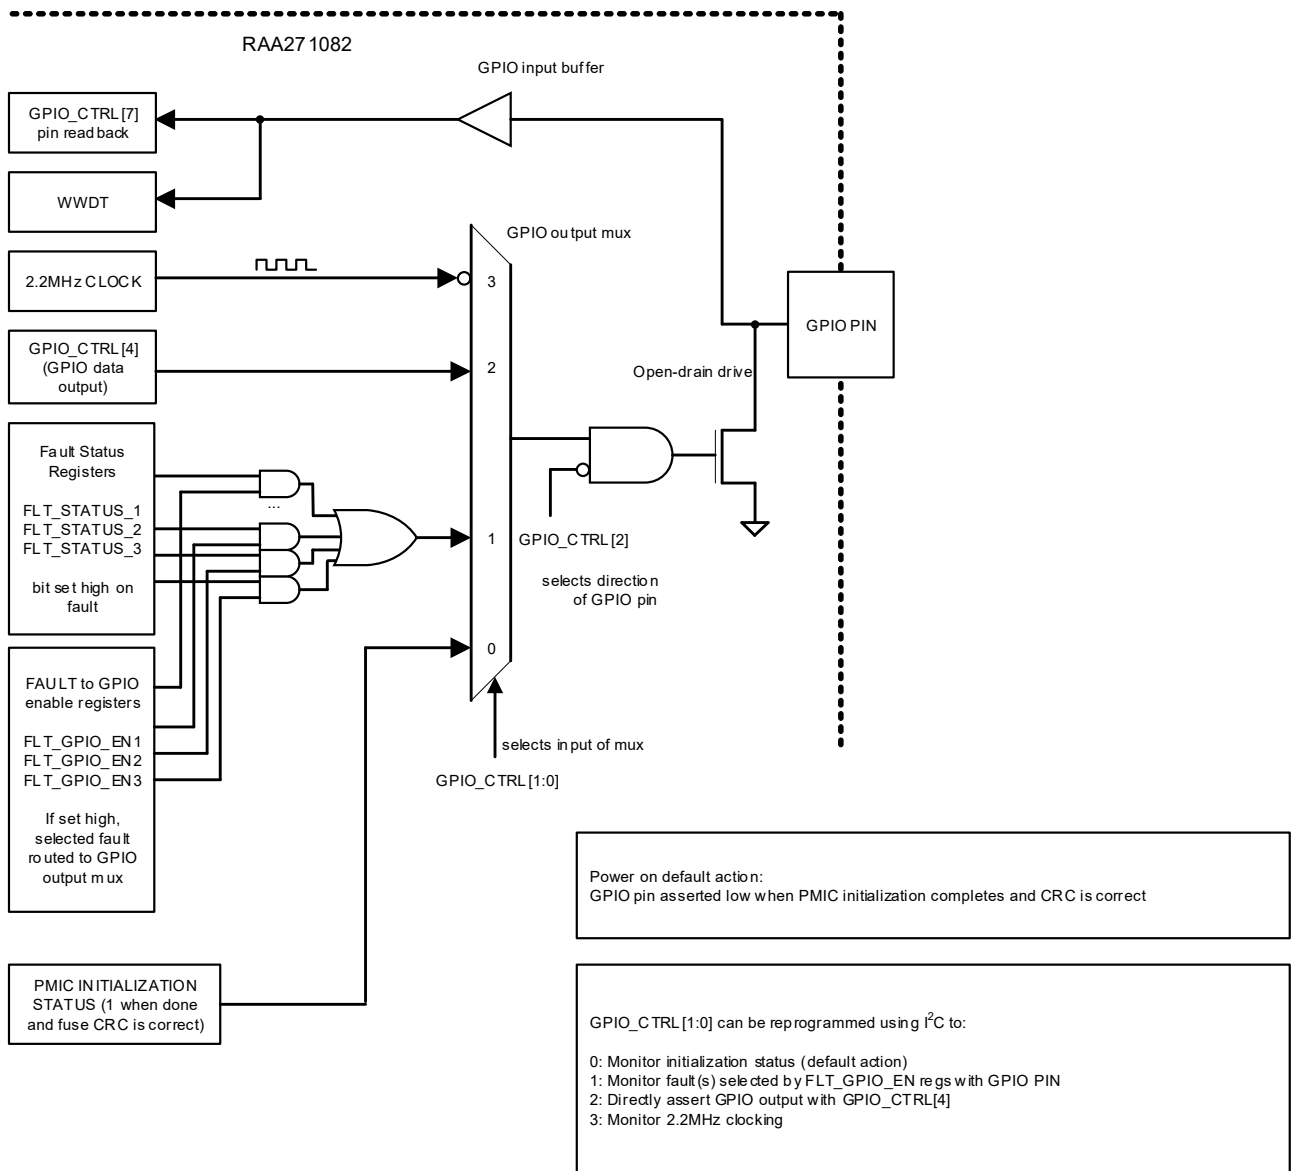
RAA271082

GPIO input buffer

GPIO_CTRL[7] pin read back

WWDT

GPIO output mux

2.2MHz CLOCK

3

GPIO PIN

GPIO_CTRL[4] (GPIO data output)

2

Open-drain drive

Fault Status Registers

FLT_STATUS_1
FLT_STATUS_2
FLT_STATUS_3

bit set high on fault

...

1

GPIO_CTRL[2]

selects direction of GPIO pin

0

FAULT to GPIO enable registers

FLT_GPIO_EN1
FLT_GPIO_EN2
FLT_GPIO_EN3

If set high, selected fault routed to GPIO output mux

selects input of mux

GPIO_CTRL[1:0]

Power on default action:
GPIO pin asserted low when PMIC initialization completes and CRC is correct

PMIC INITIALIZATION STATUS (1 when done and fuse CRC is correct)

GPIO_CTRL[1:0] can be reprogrammed using $I^2C$ to:

0: Monitor initialization status (default action)
1: Monitor fault(s) selected by FLT_GPIO_EN regs with GPIO PIN
2: Directly assert GPIO output with GPIO_CTRL[4]
3: Monitor 2.2MHz clocking